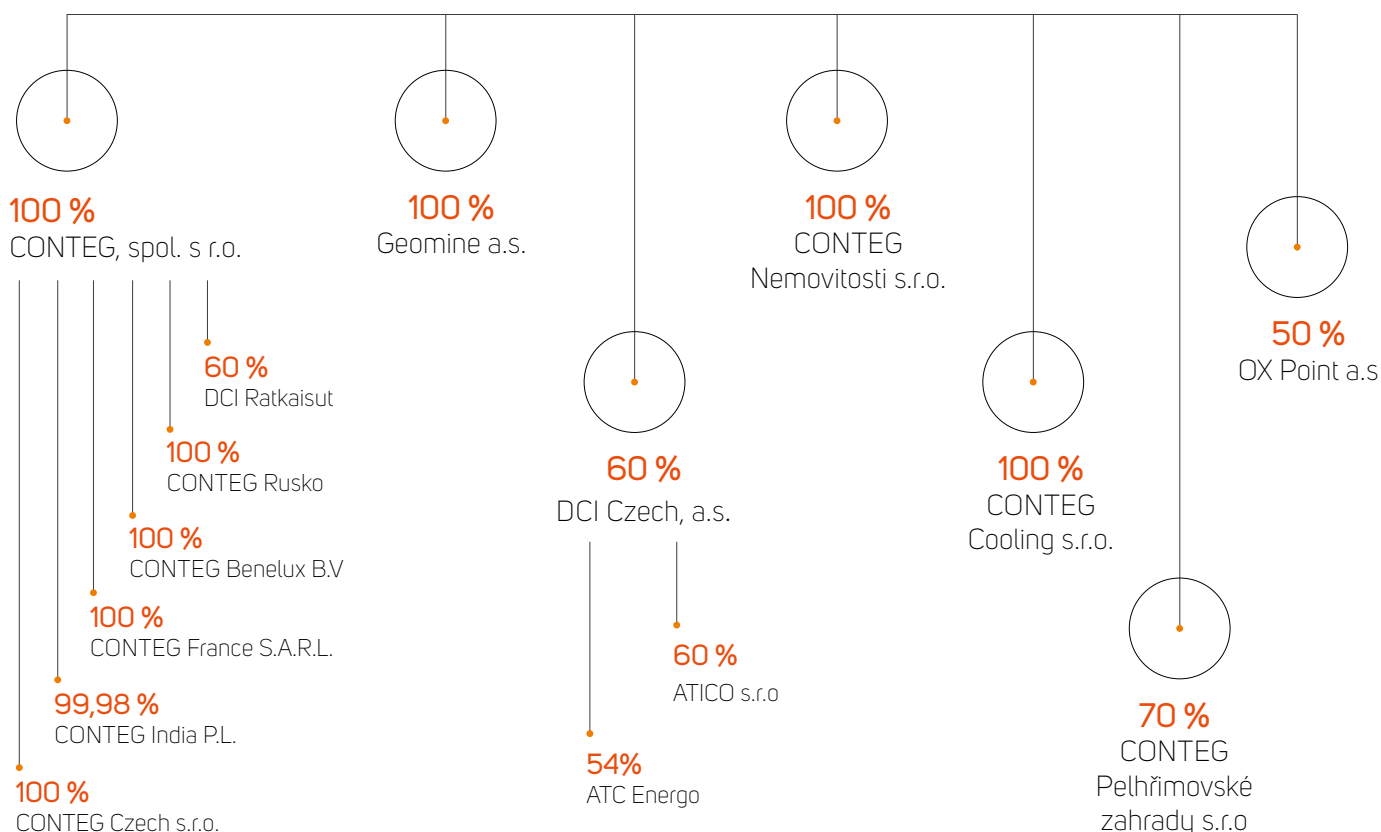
100 %
CONTEG, spol. s r.o.

60 %
DCI Ratkaisut

100 %
CONTEG Rusko

100 %
CONTEG Benelux B.V

100 %
CONTEG France S.A.R.L.

99,98 %
CONTEG India P.L.

100 %
CONTEG Czech s.r.o.

100 %
Geomine a.s.

60 %
DCI Czech, a.s.

60 %
ATICO s.r.o

54%
ATC Energo

100 %
CONTEG
Nemovitosti s.r.o.

100 %
CONTEG
Cooling s.r.o.

70 %
CONTEG
Pelhřimovské
zahrady s.r.o

50 %
OX Point a.s